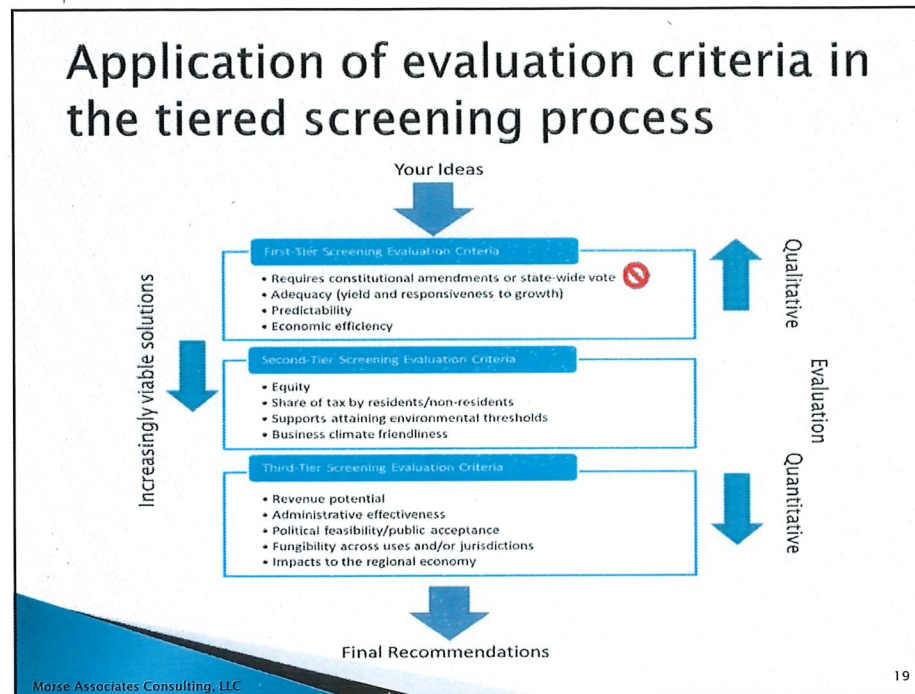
Application of evaluation criteria in the tiered screening process

Your Ideas

First-Tier Screening Evaluation Criteria

- Requires constitutional amendments or state-wide vote
- Adequacy (yield and responsiveness to growth)
- Predictability
- Economic efficiency

Second-Tier Screening Evaluation Criteria

- Equity
- Share of tax by residents/non-residents
- Supports attaining environmental thresholds
- Business climate friendliness

Third-Tier Screening Evaluation Criteria

- Revenue potential
- Administrative effectiveness
- Political feasibility/public acceptance
- Fungibility across uses and/or jurisdictions
- Impacts to the regional economy

Final Recommendations

Increasingly viable solutions

Qualitative

Evaluation

Quantitative

Morse Associates Consulting, LLC

19